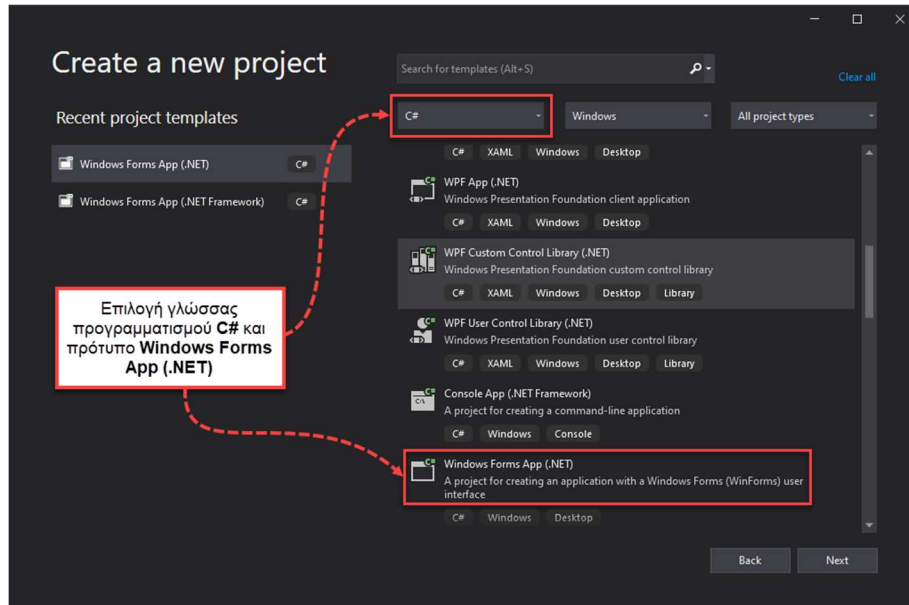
Create a new project

Search for templates (Alt+S)

Clear all

Recent project templates

Windows Forms App (.NET) C#

Windows Forms App (.NET Framework) C#

C#

Windows

All project types

C# XAML Windows Desktop

WPF App (.NET)
Windows Presentation Foundation client application
C# XAML Windows Desktop

WPF Custom Control Library (.NET)
Windows Presentation Foundation custom control library
C# XAML Windows Desktop Library

WPF User Control Library (.NET)
Windows Presentation Foundation user control library
C# XAML Windows Desktop Library

Console App (.NET Framework)
A project for creating a command-line application
C# Windows Console

Windows Forms App (.NET)
A project for creating an application with a Windows Forms (WinForms) user interface
C# Windows Desktop

Επιλογή γλώσσας προγραμματισμού C# και πρότυπο Windows Forms App (.NET)

Back

Next